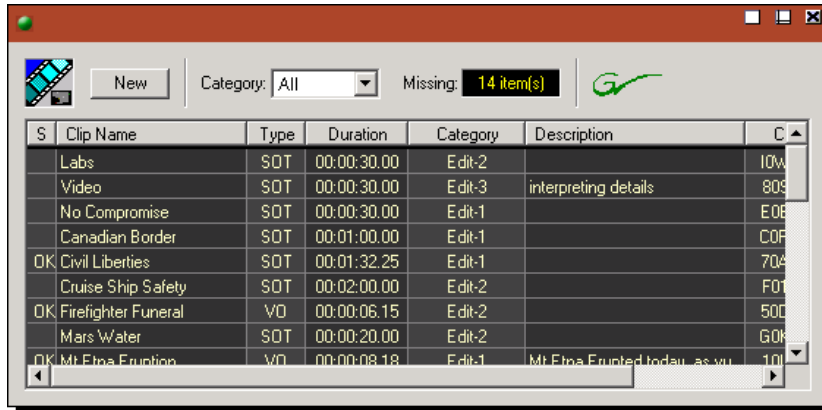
New

Category: All

Missing: 14 item(s)

| S | Clip Name | Type | Duration | Category | Description | C |
|---|---|---|---|---|---|---|
| | Labs | SOT | 00:00:30.00 | Edit-2 | | I0W |
| | Video | SOT | 00:00:30.00 | Edit-3 | interpreting details | 809 |
| | No Compromise | SOT | 00:00:30.00 | Edit-1 | | E0E |
| | Canadian Border | SOT | 00:01:00.00 | Edit-1 | | C0F |
| OK | Civil Liberties | SOT | 00:01:32.25 | Edit-1 | | 70A |
| | Cruise Ship Safety | SOT | 00:02:00.00 | Edit-2 | | F01 |
| OK | Firefighter Funeral | VO | 00:00:06.15 | Edit-2 | | 50D |
| | Mars Water | SOT | 00:00:20.00 | Edit-2 | | G0K |
| OK | Mt Etna Eruption | VO | 00:00:08.18 | Edit-1 | Mt Etna Erupted today, as yu | 10I |